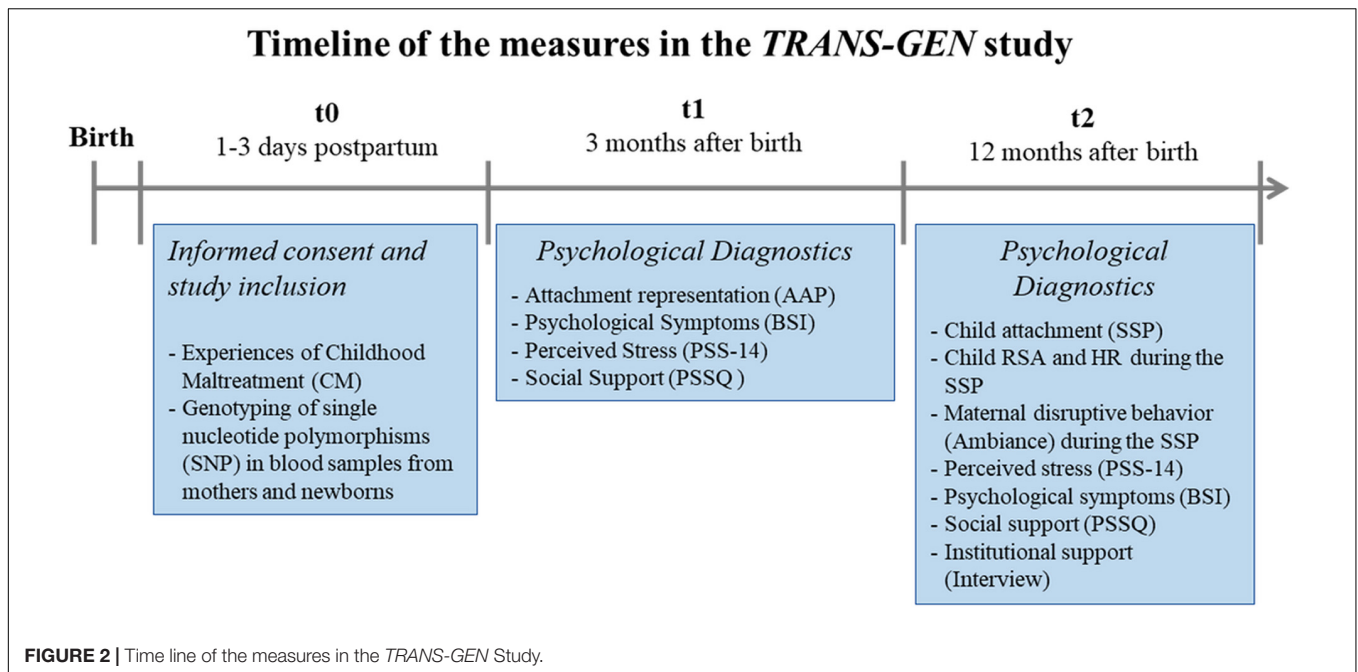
Timeline of the measures in the *TRANS-GEN* study

Birth

t0
1-3 days postpartum

t1
3 months after birth

t2
12 months after birth

*Informed consent and study inclusion*

- Experiences of Childhood Maltreatment (CM)
- Genotyping of single nucleotide polymorphisms (SNP) in blood samples from mothers and newborns

*Psychological Diagnostics*

- Attachment representation (AAP)
- Psychological Symptoms (BSI)
- Perceived Stress (PSS-14)
- Social Support (PSSQ )

*Psychological Diagnostics*

- Child attachment (SSP)
- Child RSA and HR during the SSP
- Maternal disruptive behavior (Ambiance) during the SSP
- Perceived stress (PSS-14)
- Psychological symptoms (BSI)
- Social support (PSSQ)
- Institutional support (Interview)

**FIGURE 2 |** Time line of the measures in the *TRANS-GEN* Study.